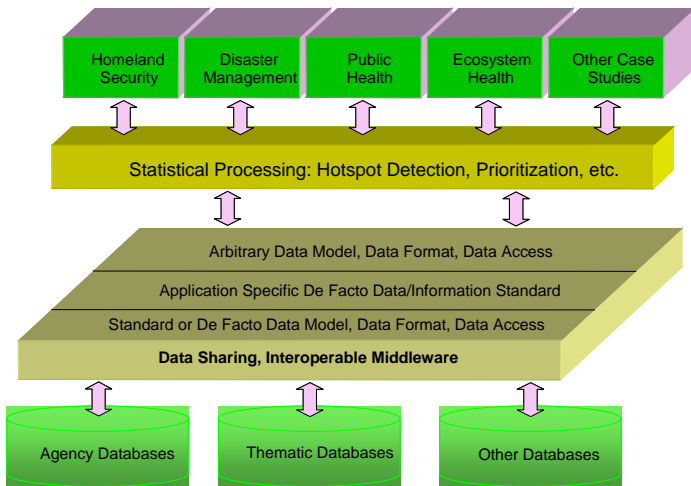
Homeland Security

Disaster Management

Public Health

Ecosystem Health

Other Case Studies

Statistical Processing: Hotspot Detection, Prioritization, etc.

Arbitrary Data Model, Data Format, Data Access

Application Specific De Facto Data/Information Standard

Standard or De Facto Data Model, Data Format, Data Access

Data Sharing, Interoperable Middleware

Agency Databases

Thematic Databases

Other Databases